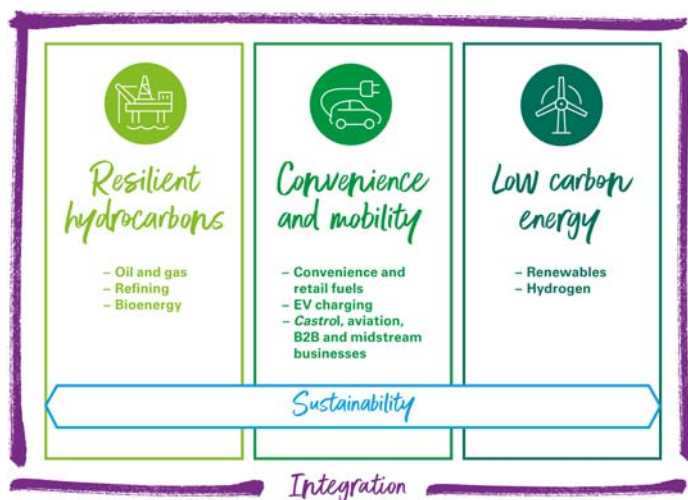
Resilient hydrocarbons

– Oil and gas
– Refining
– Bioenergy

Convenience and mobility

– Convenience and retail fuels
– EV charging
– Castrol, aviation, B2B and midstream businesses

Low carbon energy

– Renewables
– Hydrogen

Sustainability

Integration